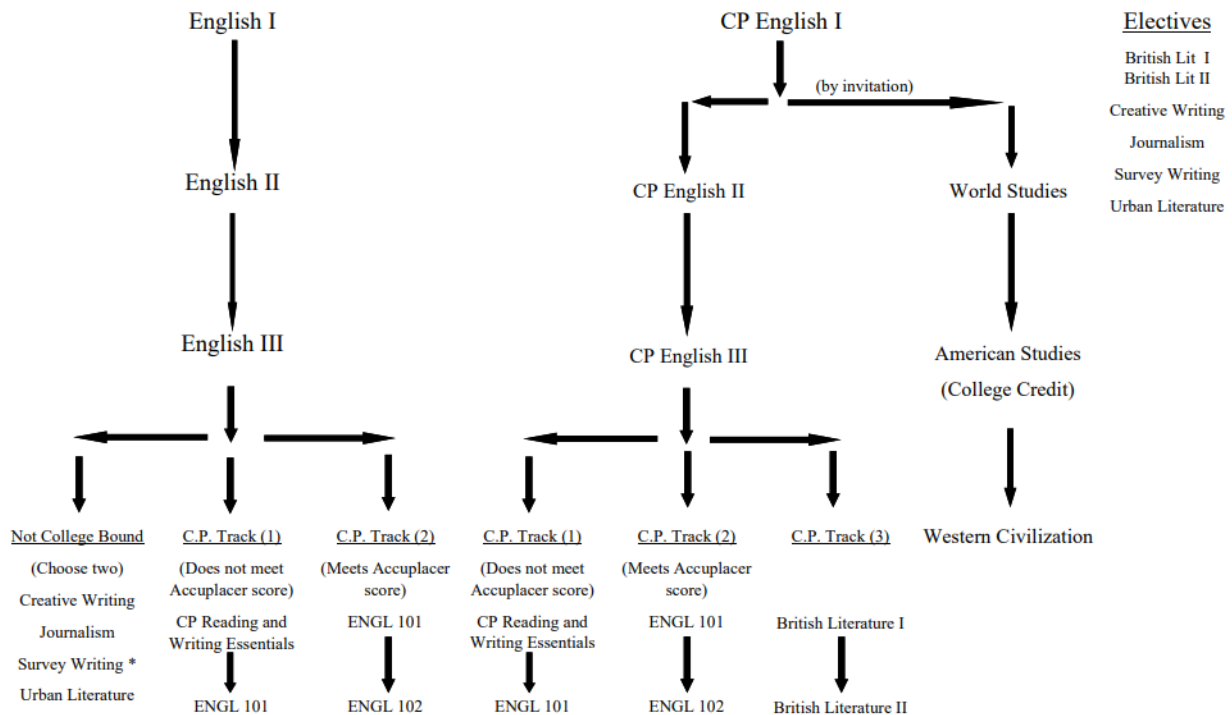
English I

English II

English III

CP English I

(by invitation)

CP English II

CP English III

World Studies

American Studies (College Credit)

Western Civilization

Electives

British Lit I
British Lit II
Creative Writing
Journalism
Survey Writing
Urban Literature

Not College Bound
(Choose two)
Creative Writing
Journalism
Survey Writing *
Urban Literature

C.P. Track (1)
(Does not meet Accuplacer score)
CP Reading and Writing Essentials
ENGL 101

C.P. Track (2)
(Meets Accuplacer score)
ENGL 101
ENGL 102

C.P. Track (1)
(Does not meet Accuplacer score)
CP Reading and Writing Essentials
ENGL 101

C.P. Track (2)
(Meets Accuplacer score)
ENGL 101
ENGL 102

C.P. Track (3)
British Literature I
British Literature II